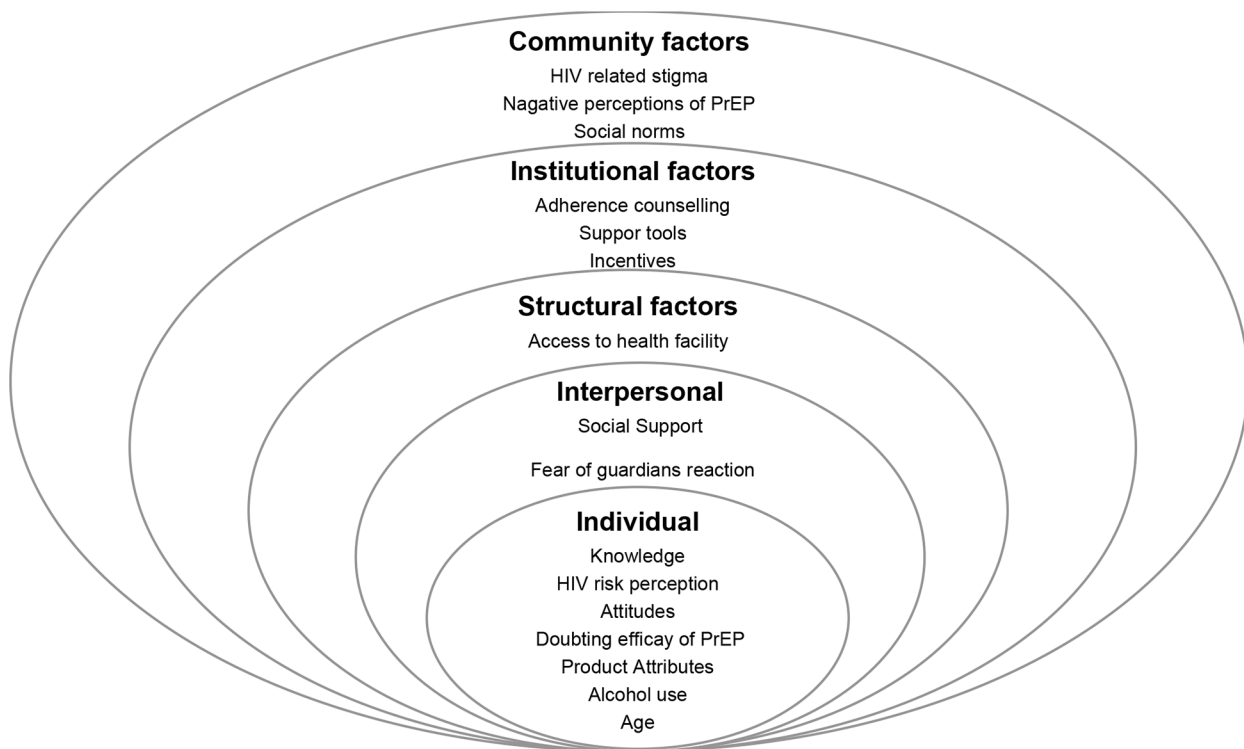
Community factors
HIV related stigma
Nagative perceptions of PrEP
Social norms

Institutional factors
Adherence counselling
Suppor tools
Incentives

Structural factors
Access to health facility

Interpersonal
Social Support

Fear of guardians reaction

Individual
Knowledge
HIV risk perception
Attitudes
Doubting efficacy of PrEP
Product Attributes
Alcohol use
Age